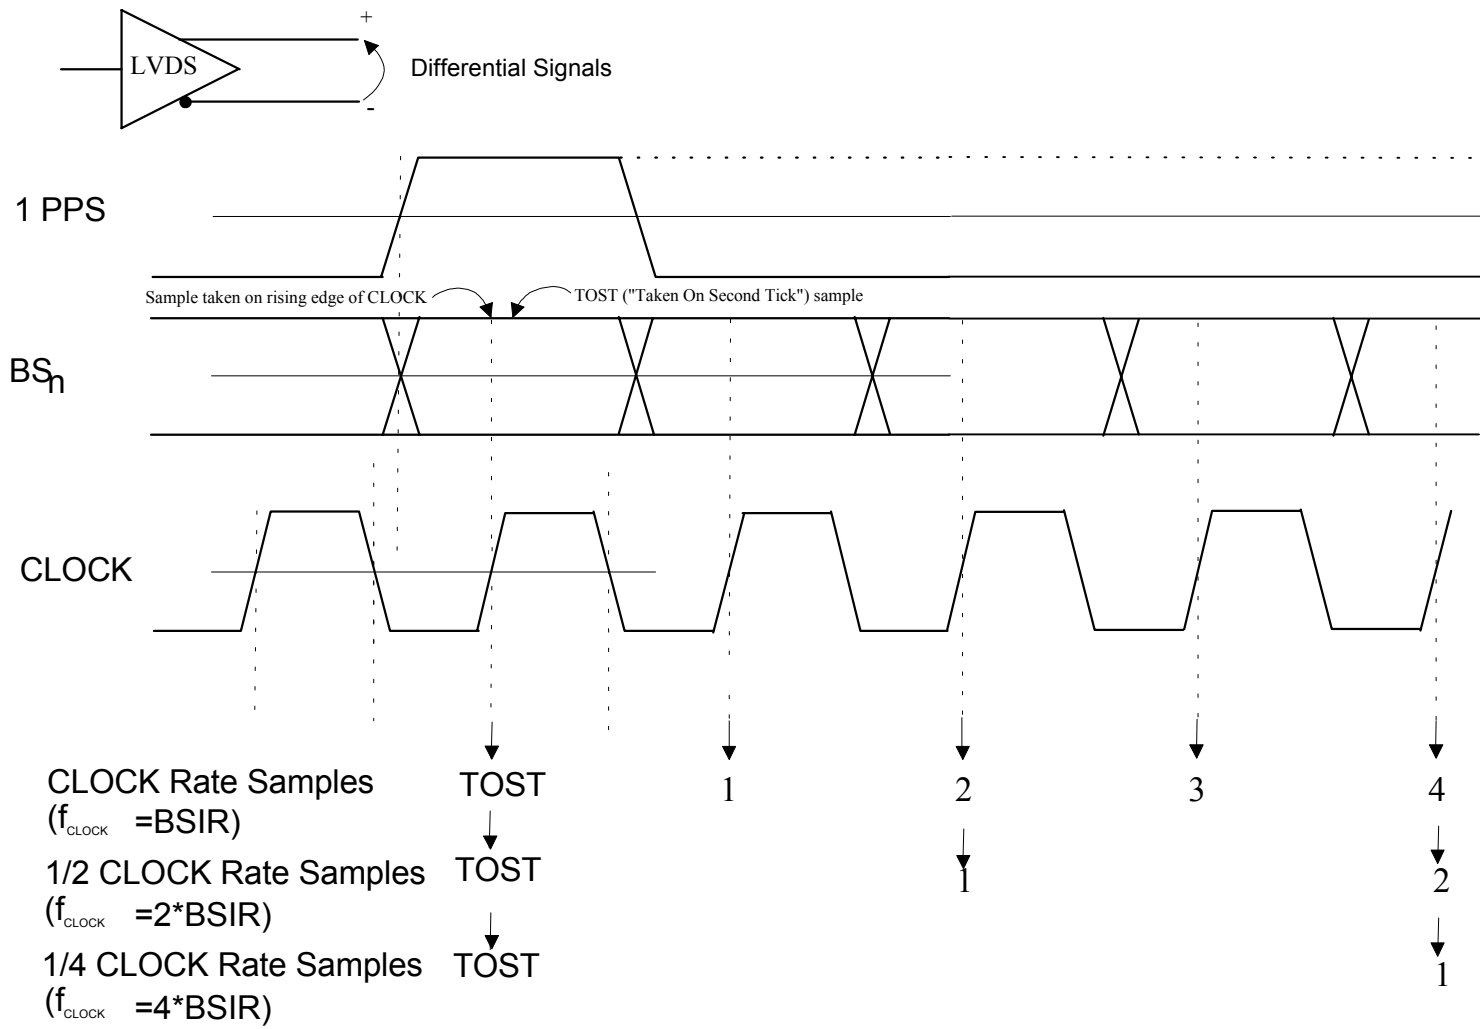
LVDS
+
-
Differential Signals

1 PPS

Sample taken on rising edge of CLOCK
TOST ("Taken On Second Tick") sample

$BS_n$

CLOCK

CLOCK Rate Samples ($f_{CLOCK}$ =BSIR)
TOST
1
2
3
4

1/2 CLOCK Rate Samples ($f_{CLOCK}$ =2*BSIR)
TOST
1
2

1/4 CLOCK Rate Samples ($f_{CLOCK}$ =4*BSIR)
TOST
1